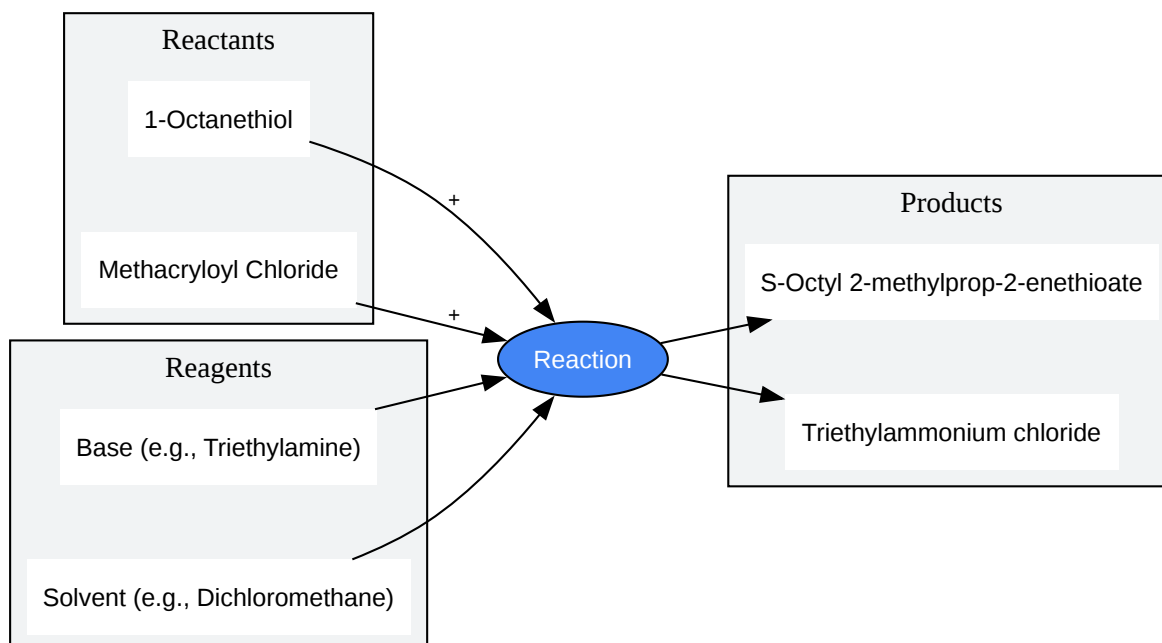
Reactants

1-Octanethiol

Methacryloyl Chloride

+

+

Reagents

Base (e.g., Triethylamine)

Solvent (e.g., Dichloromethane)

Reaction

Products

S-Octyl 2-methylprop-2-enethioate

Triethylammonium chloride